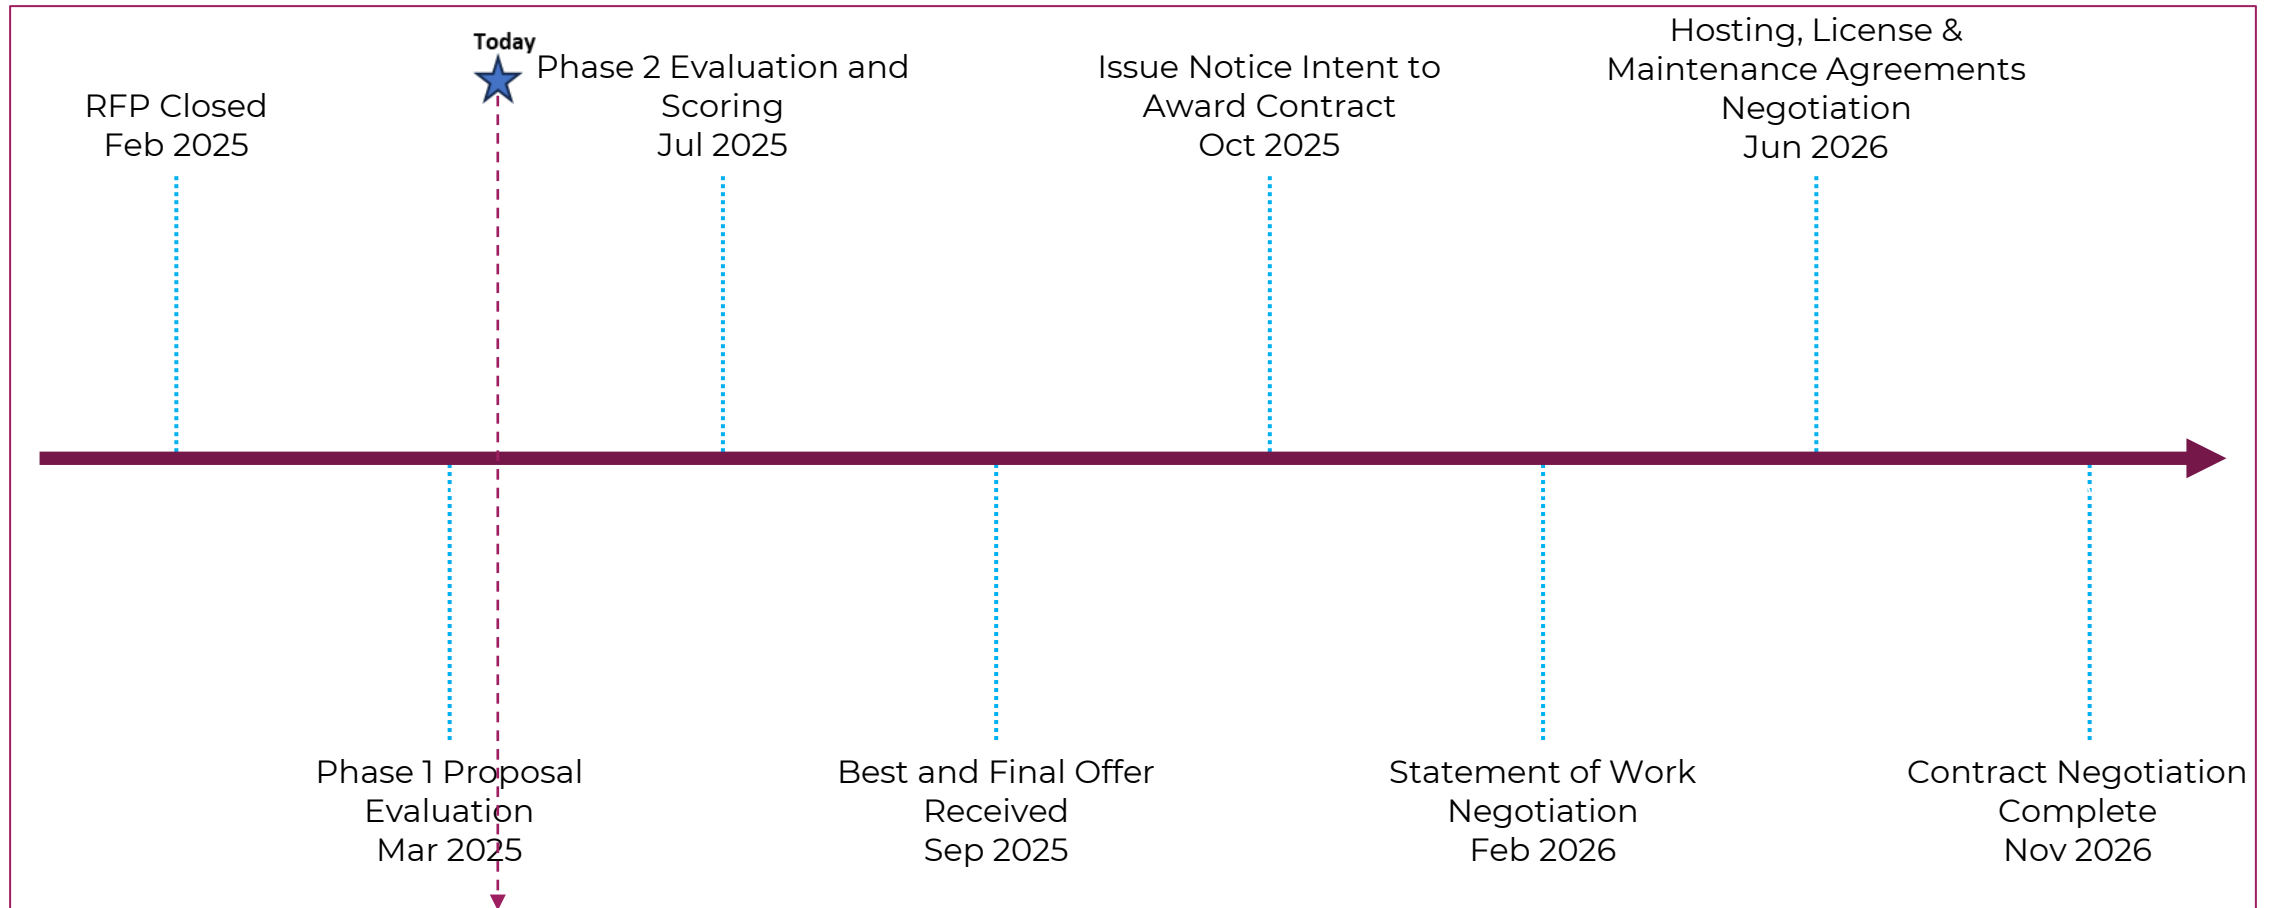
Today

RFP Closed
Feb 2025

Phase 1 Proposal Evaluation
Mar 2025

Phase 2 Evaluation and Scoring
Jul 2025

Best and Final Offer Received
Sep 2025

Issue Notice Intent to Award Contract
Oct 2025

Statement of Work Negotiation
Feb 2026

Hosting, License & Maintenance Agreements Negotiation
Jun 2026

Contract Negotiation Complete
Nov 2026